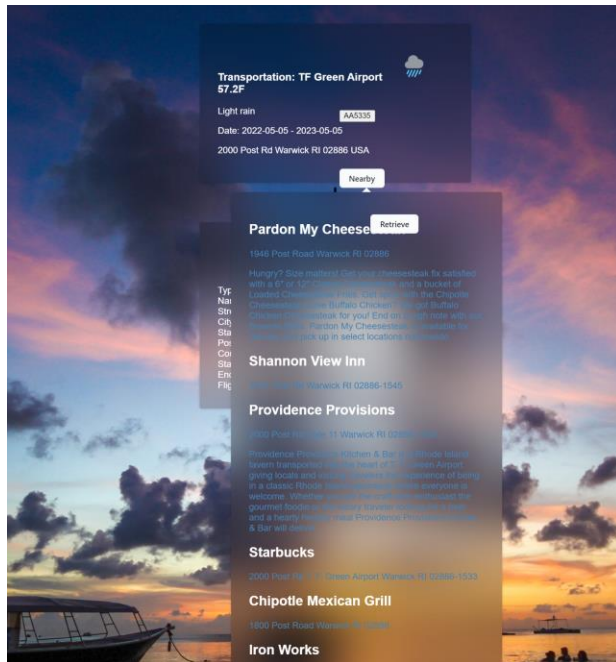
Transportation: TF Green Airport 57.2F

Light rain

AA5335

Date: 2022-05-05 - 2023-05-05

2000 Post Rd Warwick RI 02886 USA

Nearby

Retrieve

Typ
Nar
Stre
City
Sta
Pos
Cou
Sta
End
Flig

Pardon My Cheese

1946 Post Road Warwick RI 02886

Hungry? Size matters! Get your cheesesteak fix satisfied with a 6" or 12" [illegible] and a bucket of Loaded Cheese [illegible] the Chipotle Cheese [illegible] Buffalo Chicken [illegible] Buffalo Chicken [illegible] for you! End on a high note with our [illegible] Pardon My Cheesesteak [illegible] available for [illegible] pick up in select locations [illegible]

Shannon View Inn

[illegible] Warwick RI 02886-1545

Providence Provisions

2000 Post Rd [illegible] 11 Warwick RI 02886 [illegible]

Providence Provisions Kitchen & Bar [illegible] Rhode Island tavern transported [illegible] heart of TF Green Airport giving locals and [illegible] experience of being in a classic Rhode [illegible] everyone is welcome. Whether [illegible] gourmet foodie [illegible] and a hearty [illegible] Providence Provisions Kitchen & Bar will deliver.

Starbucks

2000 Post Rd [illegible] Green Airport Warwick RI 02886-1533

Chipotle Mexican Grill

1800 Post Road Warwick RI 02886

Iron Works